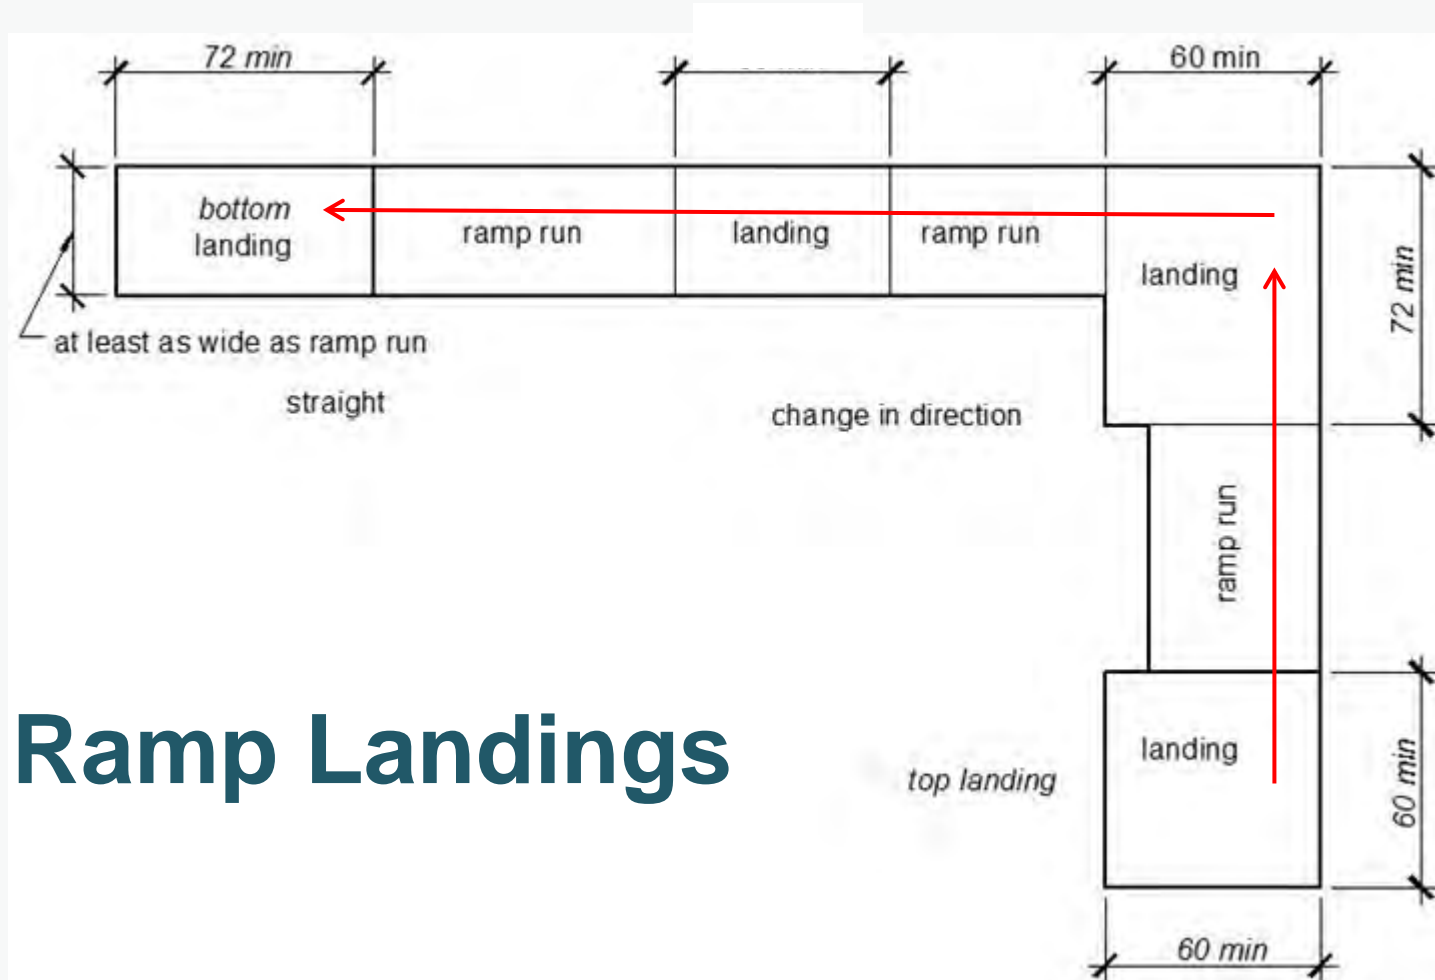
72 min

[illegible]

60 min

bottom landing

ramp run

landing

ramp run

landing

72 min

at least as wide as ramp run

straight

change in direction

ramp run

Ramp Landings

top landing

landing

60 min

60 min